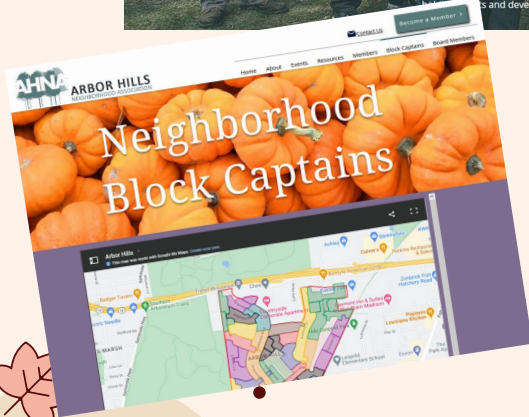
ts and deve

Become a Member >

Contact Us

AHNA ARBOR HILLS NEIGHBORHOOD ASSOCIATION

Home About Events Resources Members Block Captains Board Members

Neighborhood Block Captains

Arbor Hills

This map was made with Google My Maps. Create your own.

Ashley

Culver's

Badger Tavern

Chili

Starbucks

Pickup Restaurant & Bar

Zimbrick Fish Hatchery Road

Leopold Elementary School

Marsh

Madison

Playa

Epic